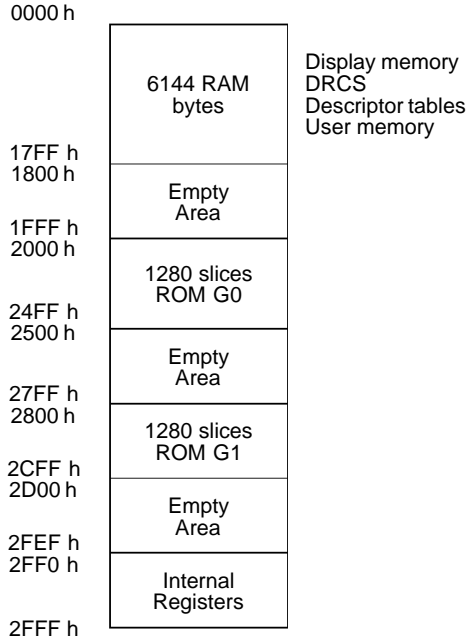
0000 h

6144 RAM bytes

Display memory
DRCS
Descriptor tables
User memory

17FF h
1800 h

Empty Area

1FFF h
2000 h

1280 slices ROM G0

24FF h
2500 h

Empty Area

27FF h
2800 h

1280 slices ROM G1

2CFF h
2D00 h

Empty Area

2FEF h
2FF0 h

Internal Registers

2FFF h